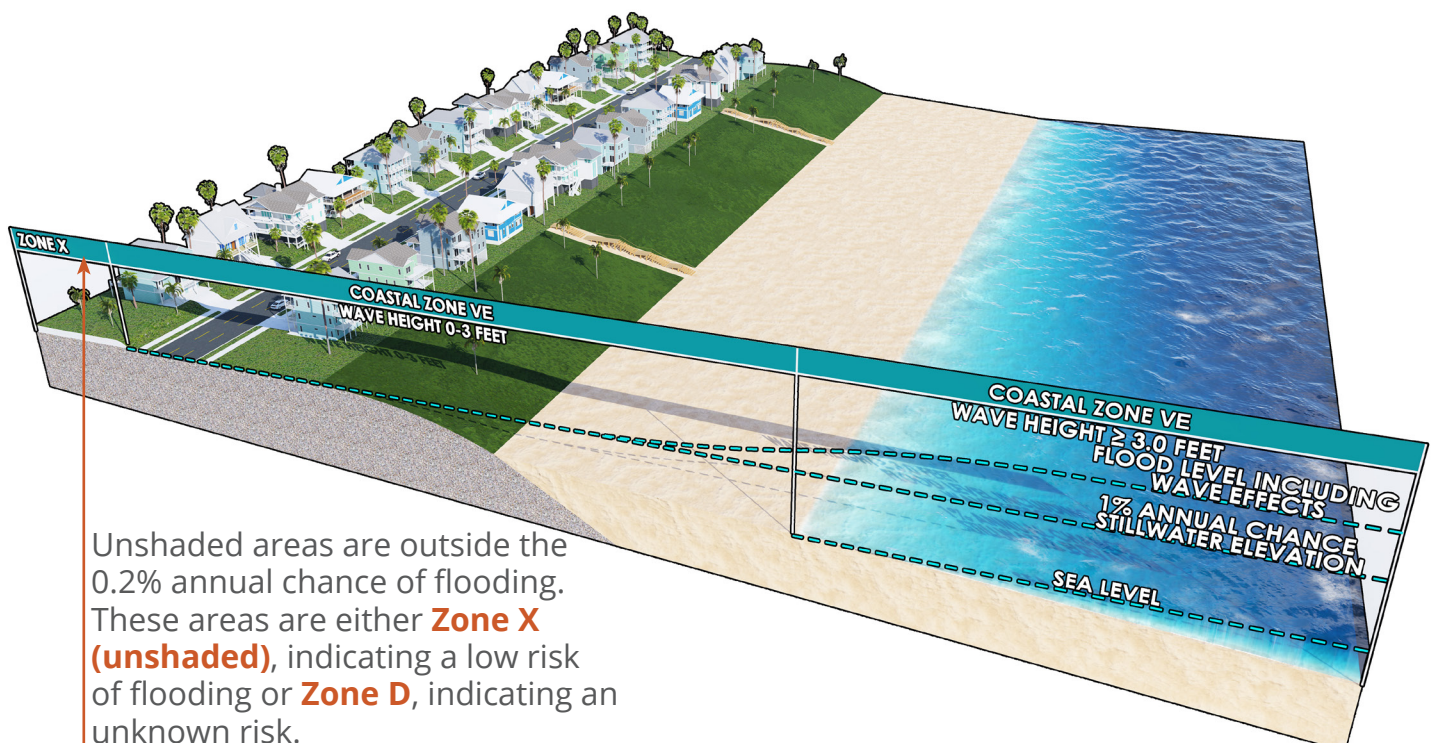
ZONE X

COASTAL ZONE VE
WAVE HEIGHT 0-3 FEET

COASTAL ZONE VE
WAVE HEIGHT ≥ 3.0 FEET

FLOOD LEVEL INCLUDING WAVE EFFECTS

1% ANNUAL CHANCE STILLWATER ELEVATION

SEA LEVEL

Unshaded areas are outside the 0.2% annual chance of flooding. These areas are either **Zone X (unshaded)**, indicating a low risk of flooding or **Zone D**, indicating an unknown risk.